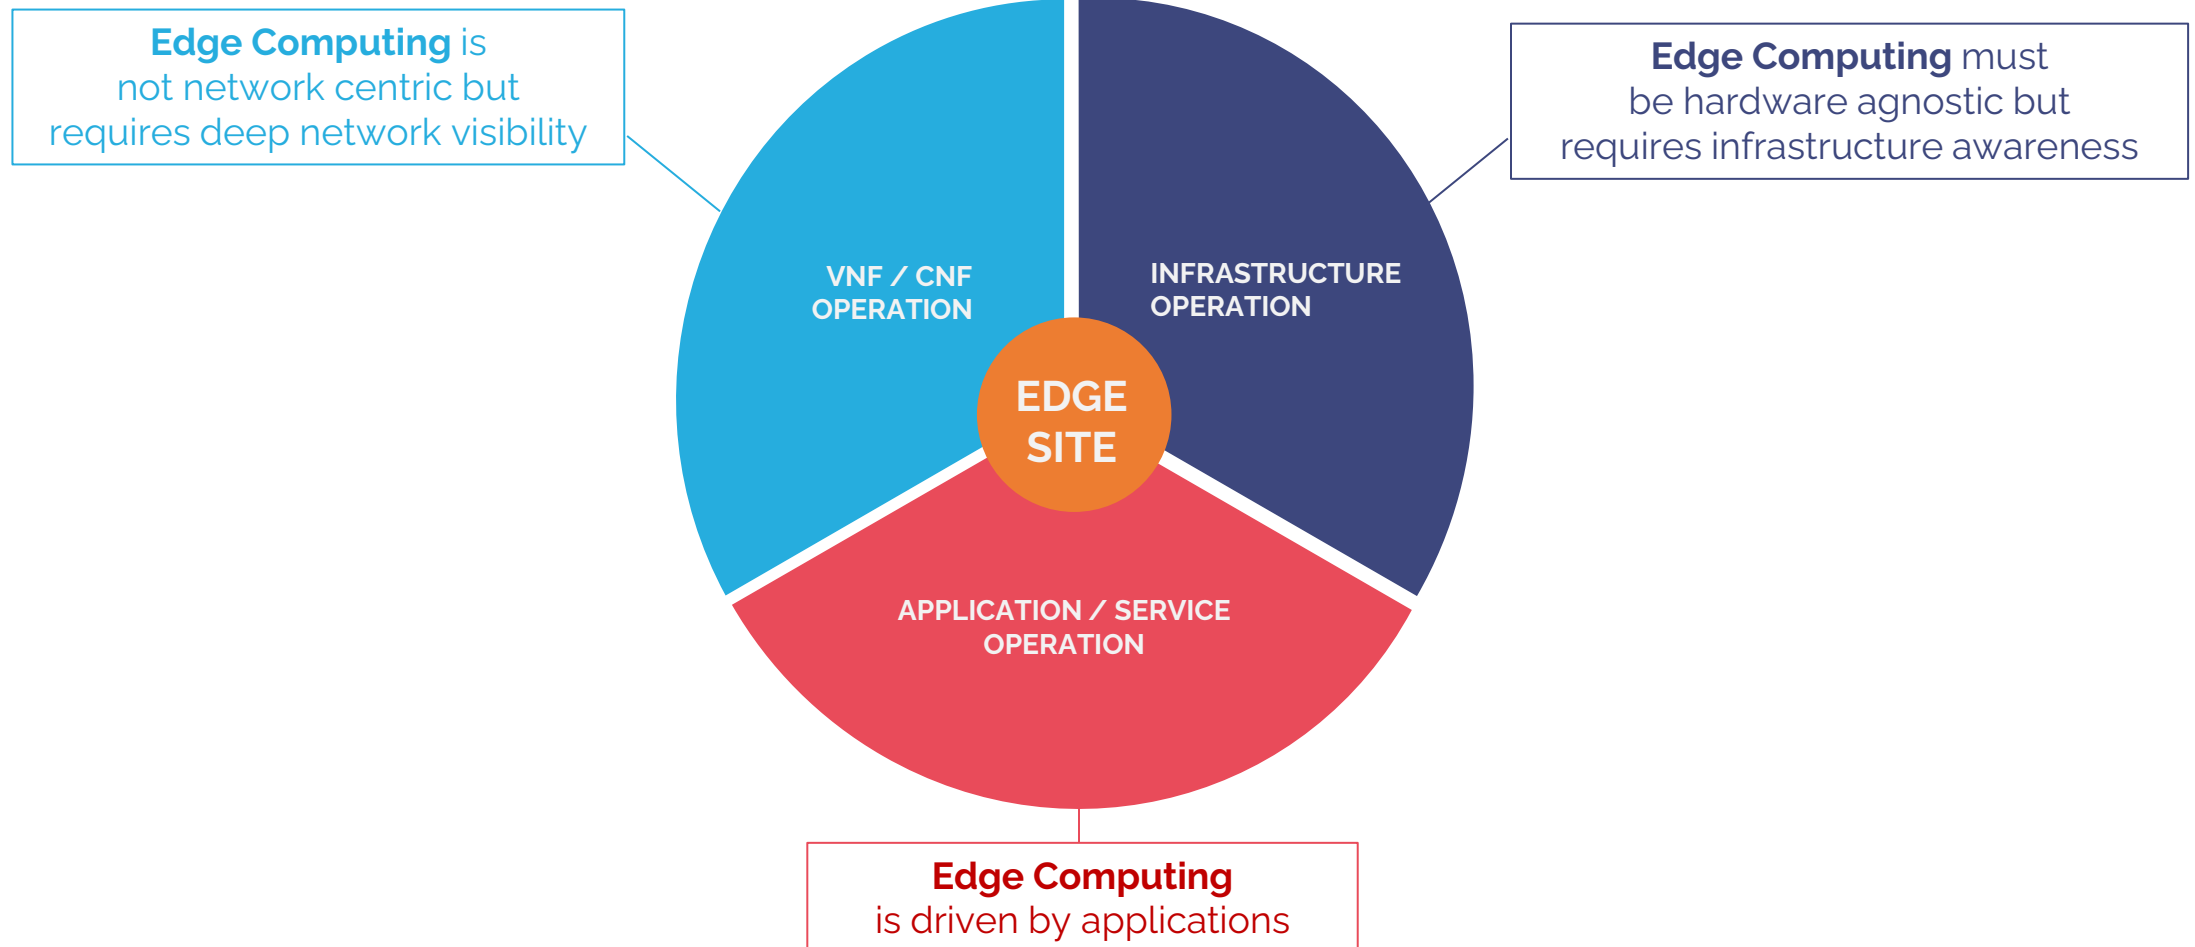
Edge Computing is not network centric but requires deep network visibility

Edge Computing must be hardware agnostic but requires infrastructure awareness

VNF / CNF OPERATION

INFRASTRUCTURE OPERATION

EDGE SITE

APPLICATION / SERVICE OPERATION

Edge Computing is driven by applications